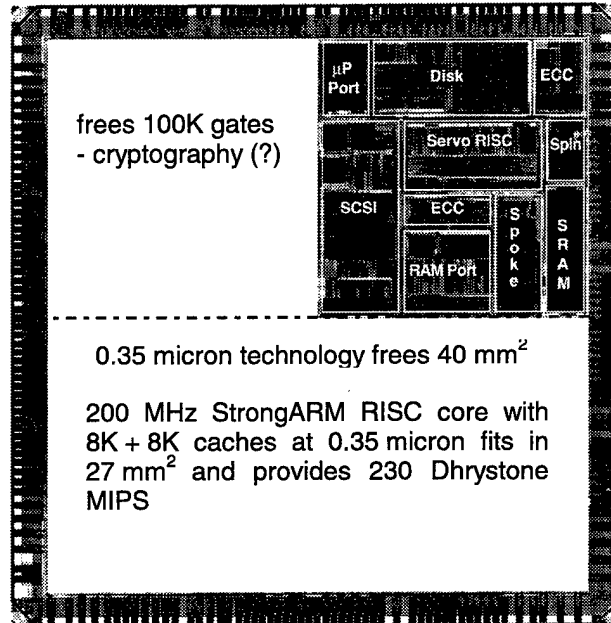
frees 100K gates
- cryptography (?)

$\mu$P Port

Disk

ECC

Servo RISC

Spin

SCSI

ECC

S p o k e

S R A M

RAM Port

0.35 micron technology frees 40 mm$^2$

200 MHz StrongARM RISC core with 8K + 8K caches at 0.35 micron fits in 27 mm$^2$ and provides 230 Dhrystone MIPS